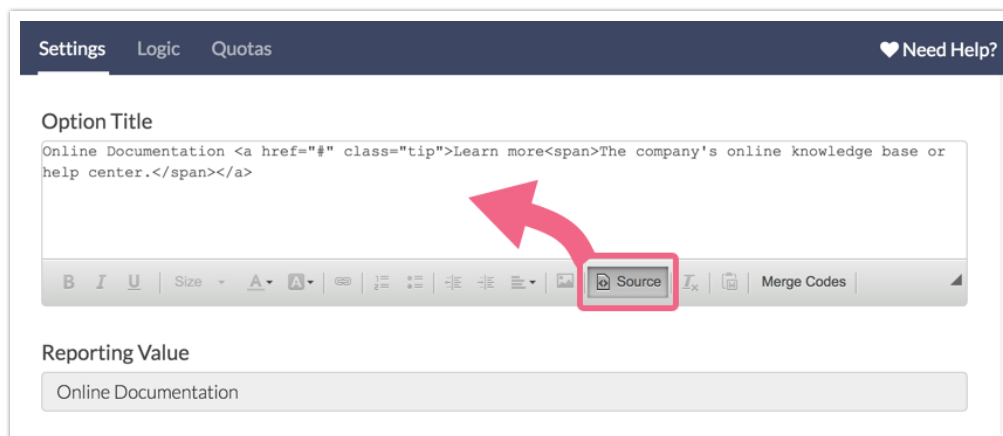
Settings Logic Quotas

Need Help?

Option Title

Online Documentation <a href="#" class="tip">Learn more<span>The company's online knowledge base or help center.</span></a>

B I U Size A A Source Merge Codes

Reporting Value

Online Documentation